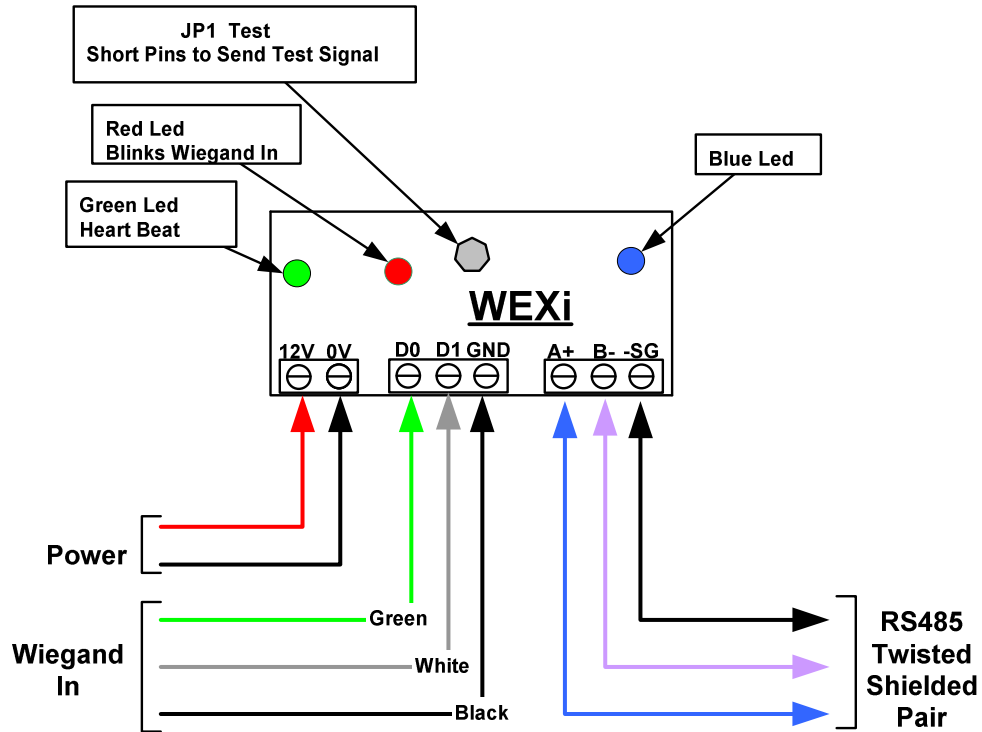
JP1 Test
Short Pins to Send Test Signal

Red Led
Blinks Wiegand In

Blue Led

Green Led
Heart Beat

WEXi

12V 0V D0 D1 GND A+ B- -SG

Power

Wiegand In

Green

White

Black

RS485 Twisted Shielded Pair